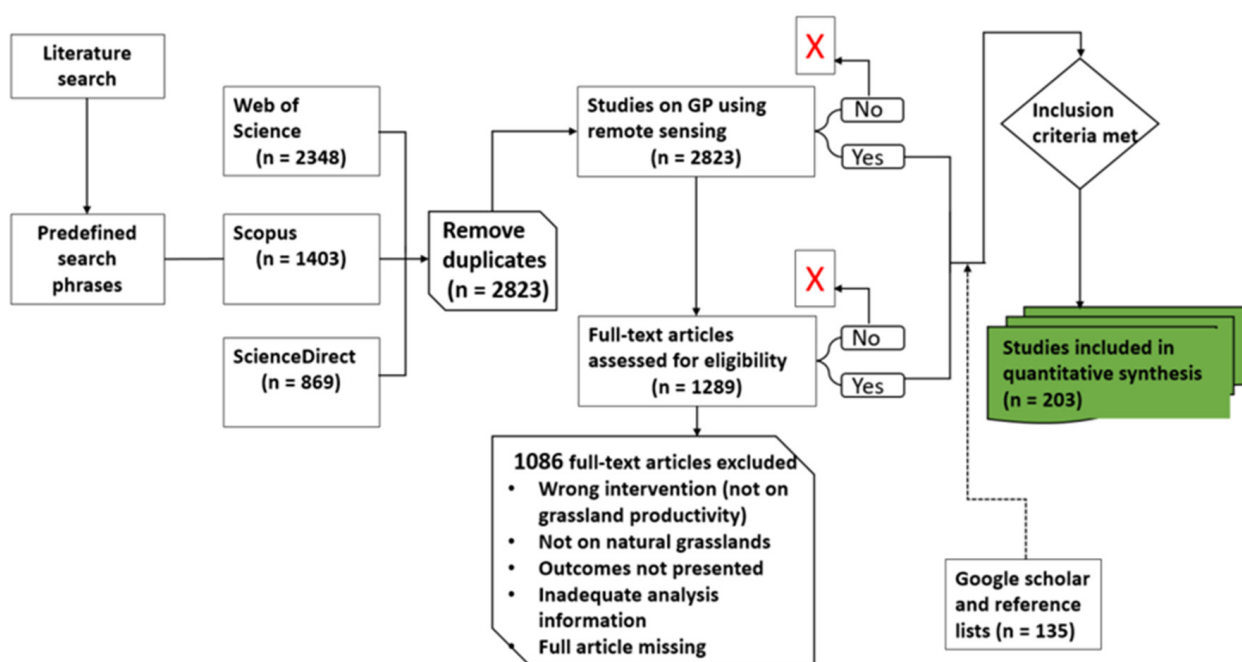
Literature search

Predefined search phrases

Web of Science (n = 2348)

Scopus (n = 1403)

ScienceDirect (n = 869)

Remove duplicates (n = 2823)

Studies on GP using remote sensing (n = 2823)

X

No

Yes

Full-text articles assessed for eligibility (n = 1289)

X

No

Yes

1086 full-text articles excluded
• Wrong intervention (not on grassland productivity)
• Not on natural grasslands
• Outcomes not presented
• Inadequate analysis information
• Full article missing

Inclusion criteria met

Studies included in quantitative synthesis (n = 203)

Google scholar and reference lists (n = 135)